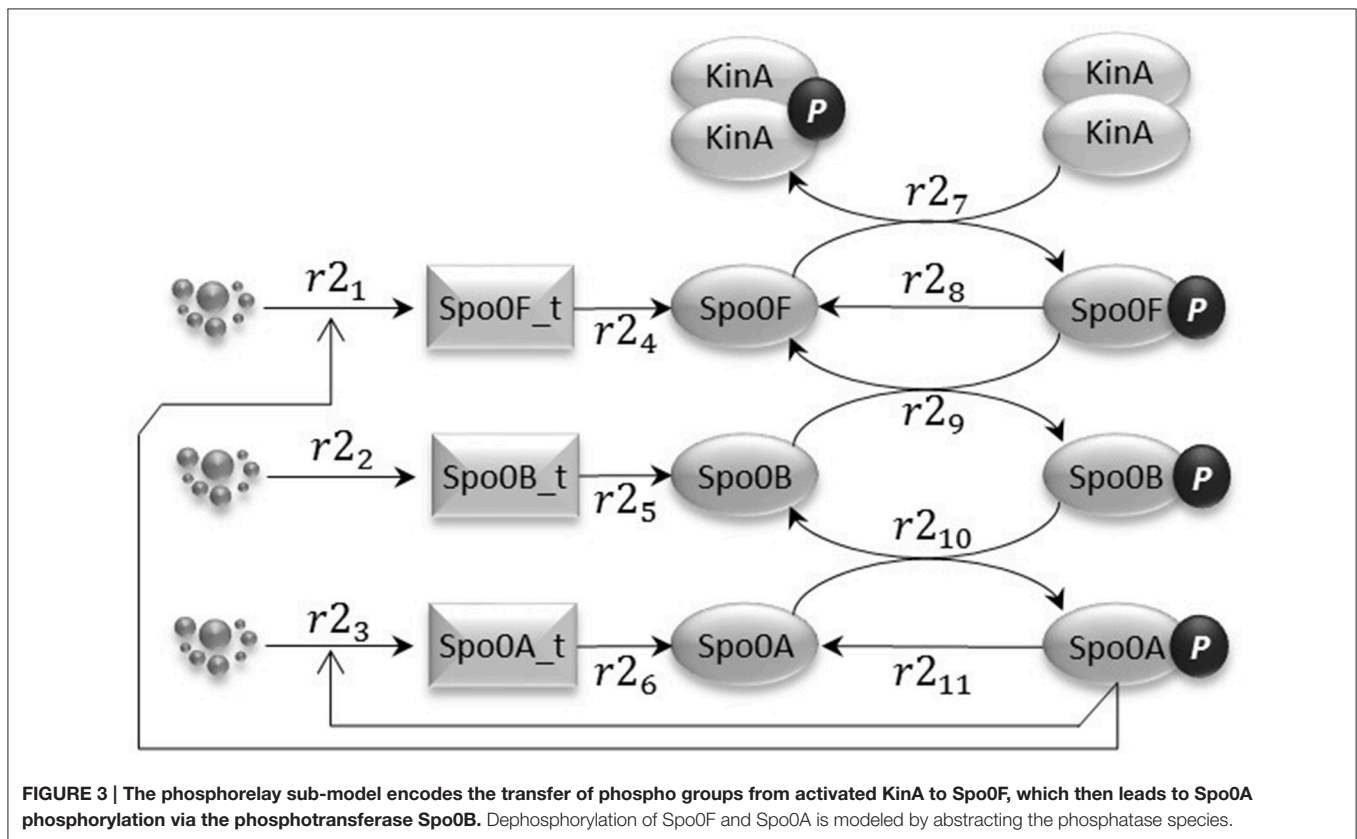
KinA
KinA
P
KinA
KinA
$r2_7$
$r2_1$
Spo0F_t
$r2_4$
Spo0F
$r2_8$
Spo0F
P
$r2_9$
$r2_2$
Spo0B_t
$r2_5$
Spo0B
Spo0B
P
$r2_{10}$
$r2_3$
Spo0A_t
$r2_6$
Spo0A
$r2_{11}$
Spo0A
P

**FIGURE 3 | The phosphorelay sub-model encodes the transfer of phospho groups from activated KinA to Spo0F, which then leads to Spo0A phosphorylation via the phosphotransferase Spo0B.** Dephosphorylation of Spo0F and Spo0A is modeled by abstracting the phosphatase species.